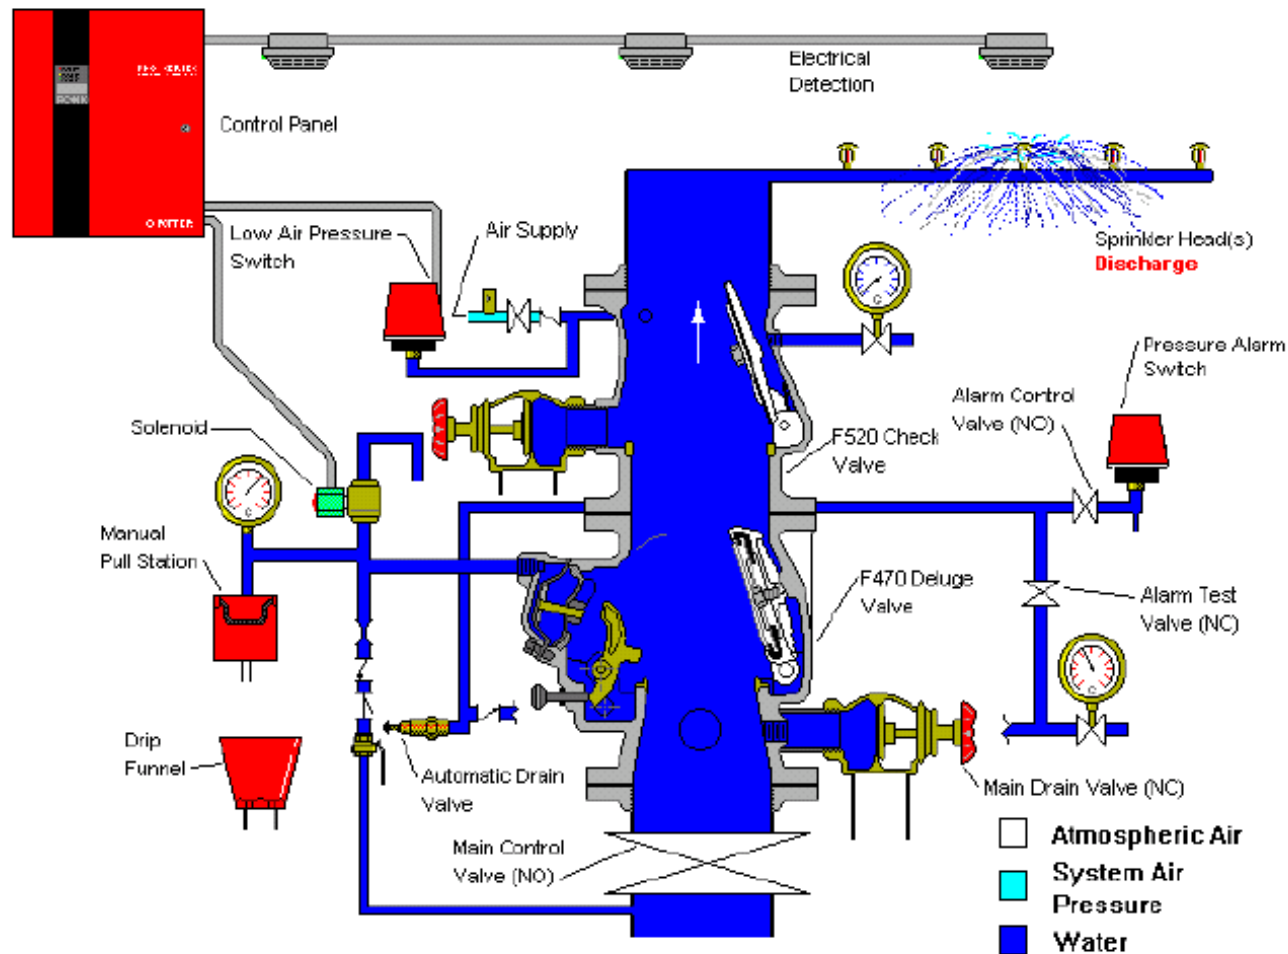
Electrical Detection

Control Panel

Low Air Pressure Switch

Air Supply

Sprinkler Head(s)
Discharge

Pressure Alarm Switch

Alarm Control Valve (NO)

Solenoid

F520 Check Valve

Manual Pull Station

F470 Deluge Valve

Alarm Test Valve (NC)

Drip Funnel

Automatic Drain Valve

Main Drain Valve (NC)

Main Control Valve (NO)

Atmospheric Air
System Air Pressure
Water